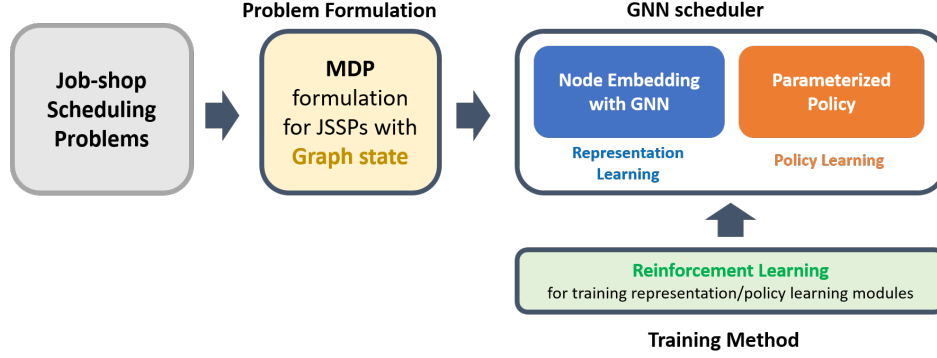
Job-shop Scheduling Problems

Problem Formulation

MDP formulation for JSSPs with Graph state

GNN scheduler

Node Embedding with GNN

Representation Learning

Parameterized Policy

Policy Learning

Reinforcement Learning
for training representation/policy learning modules

Training Method